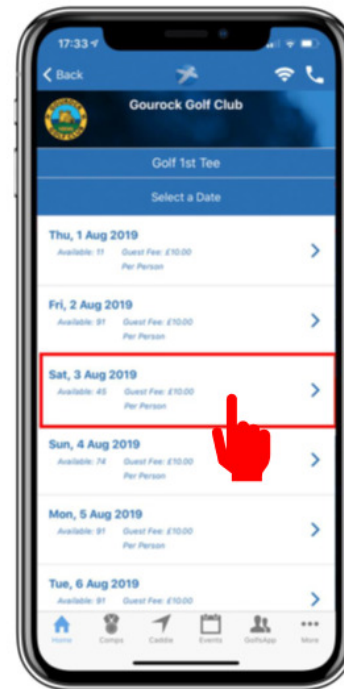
17:33

Back

Gourock Golf Club

Golf 1st Tee

Select a Date

Thu, 1 Aug 2019
Available: 11 Guest Fee: £10.00 Per Person

Fri, 2 Aug 2019
Available: 91 Guest Fee: £10.00 Per Person

Sat, 3 Aug 2019
Available: 45 Guest Fee: £10.00 Per Person

Sun, 4 Aug 2019
Available: 74 Guest Fee: £10.00 Per Person

Mon, 5 Aug 2019
Available: 91 Guest Fee: £10.00 Per Person

Tue, 6 Aug 2019
Available: 91 Guest Fee: £10.00

Home Comps Caddie Events GolfsApp More